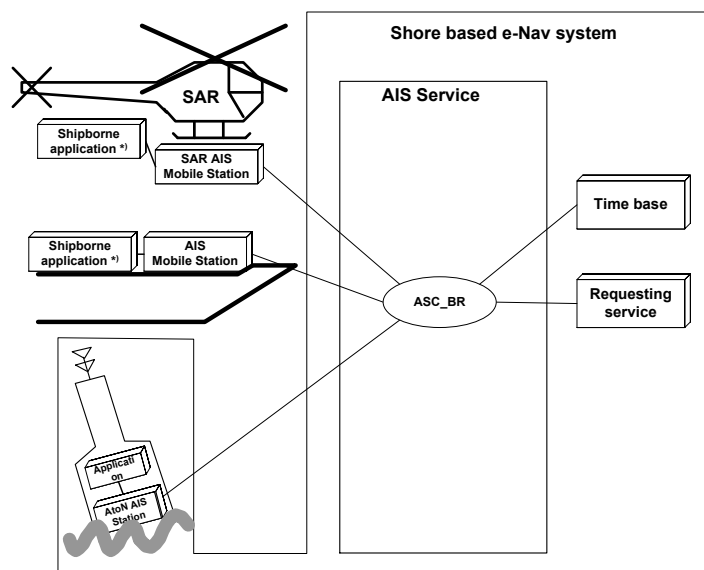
Shore based e-Nav system

AIS Service

SAR

Shipborne application *)

SAR AIS Mobile Station

Time base

Shipborne application *)

AIS Mobile Station

ASC_BR

Requesting service

Application

AtoN AIS Station